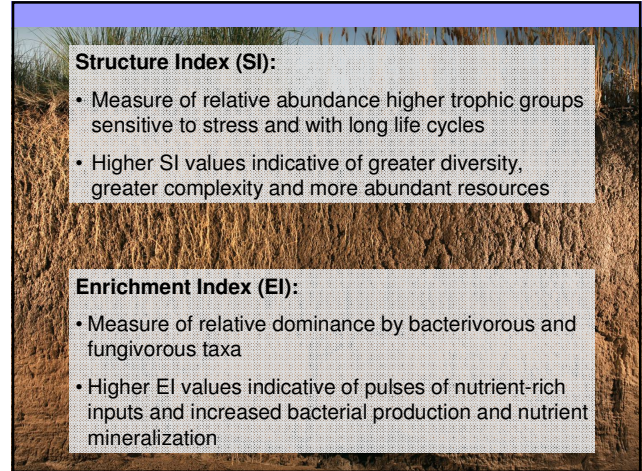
Structure Index (SI):

• Measure of relative abundance higher trophic groups sensitive to stress and with long life cycles

• Higher SI values indicative of greater diversity, greater complexity and more abundant resources

Enrichment Index (EI):

• Measure of relative dominance by bacterivorous and fungivorous taxa

• Higher EI values indicative of pulses of nutrient-rich inputs and increased bacterial production and nutrient mineralization